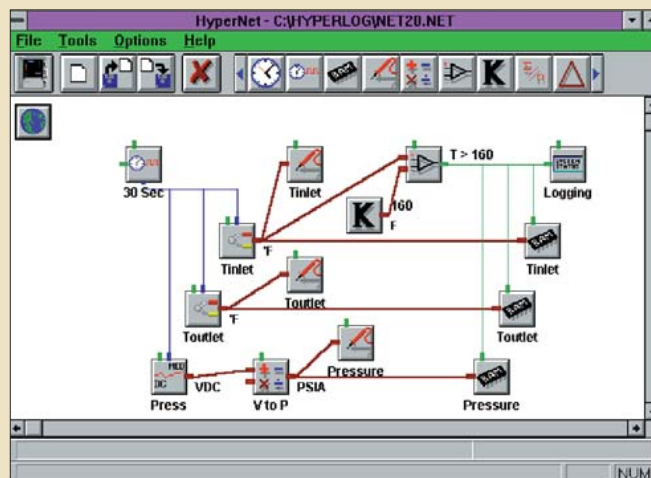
HyperNet - C:\HYPERLOG\NET20.NET

File Tools Options Help

30 Sec

Tinlet

T > 160

Logging

160

F

Tinlet

°F

Tinlet

Toutlet

Toutlet

°F

Toutlet

Pressure

VDC

PSIA

Press

V to P

Pressure

NUM